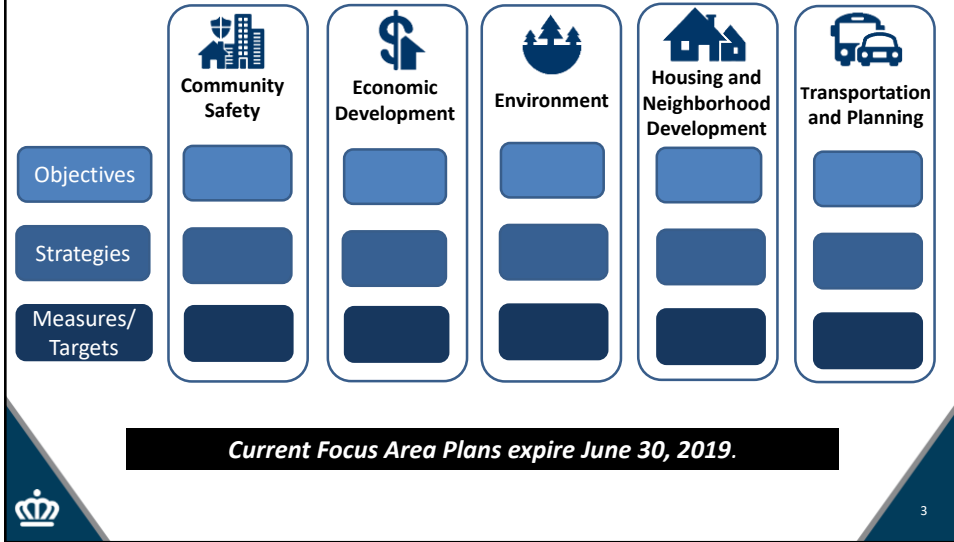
Community Safety

Economic Development

Environment

Housing and Neighborhood Development

Transportation and Planning

Objectives

Strategies

Measures/ Targets

*Current Focus Area Plans expire June 30, 2019.*

3